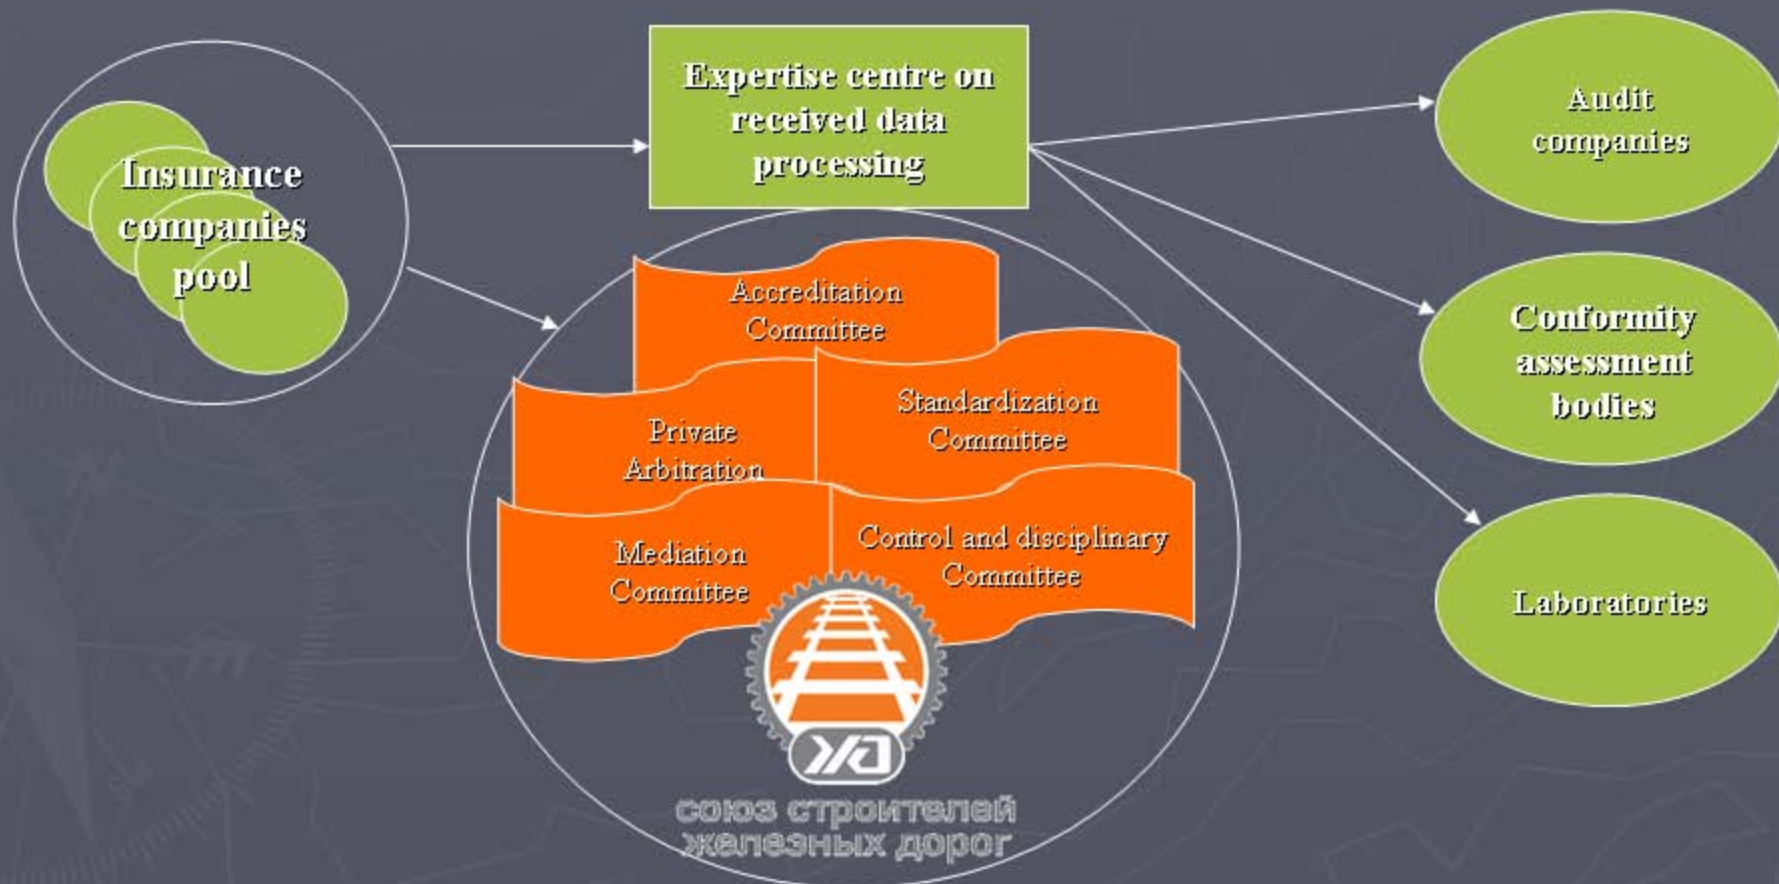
Insurance companies pool

Expertise centre on received data processing

Audit companies

Conformity assessment bodies

Laboratories

Accreditation Committee

Private Arbitration

Standardization Committee

Mediation Committee

Control and disciplinary Committee

ЖД

союз строителей железных дорог